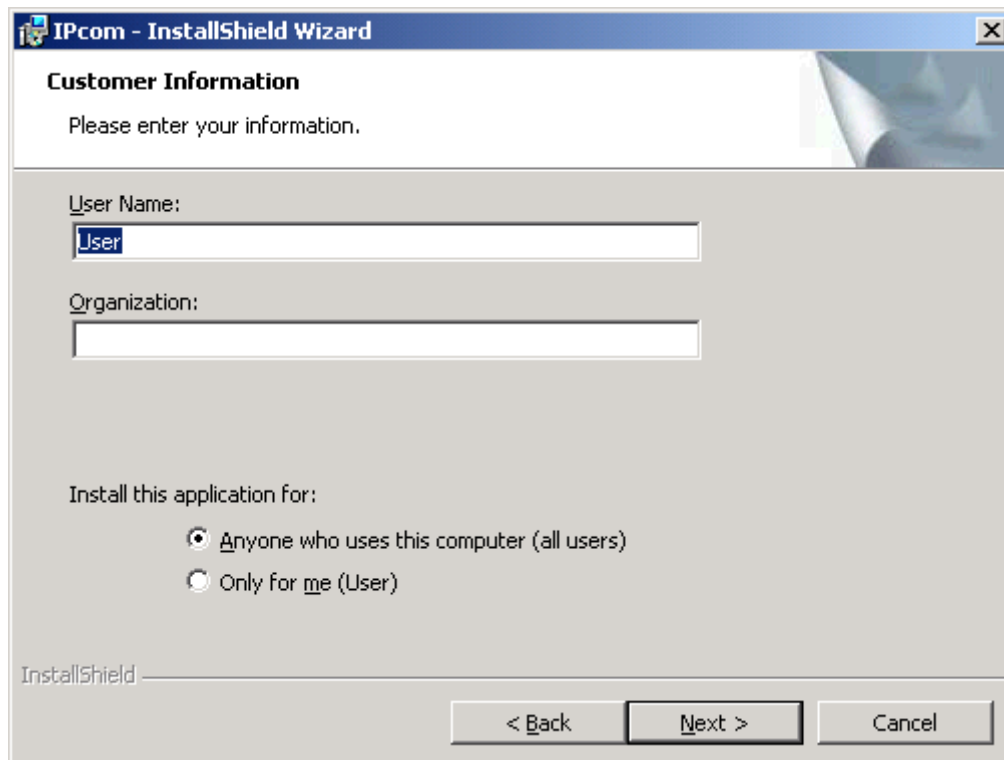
IPcom - InstallShield Wizard

Customer Information

Please enter your information.

User Name:

User

Organization:

Install this application for:

Anyone who uses this computer (all users)

Only for me (User)

InstallShield

< Back

Next >

Cancel